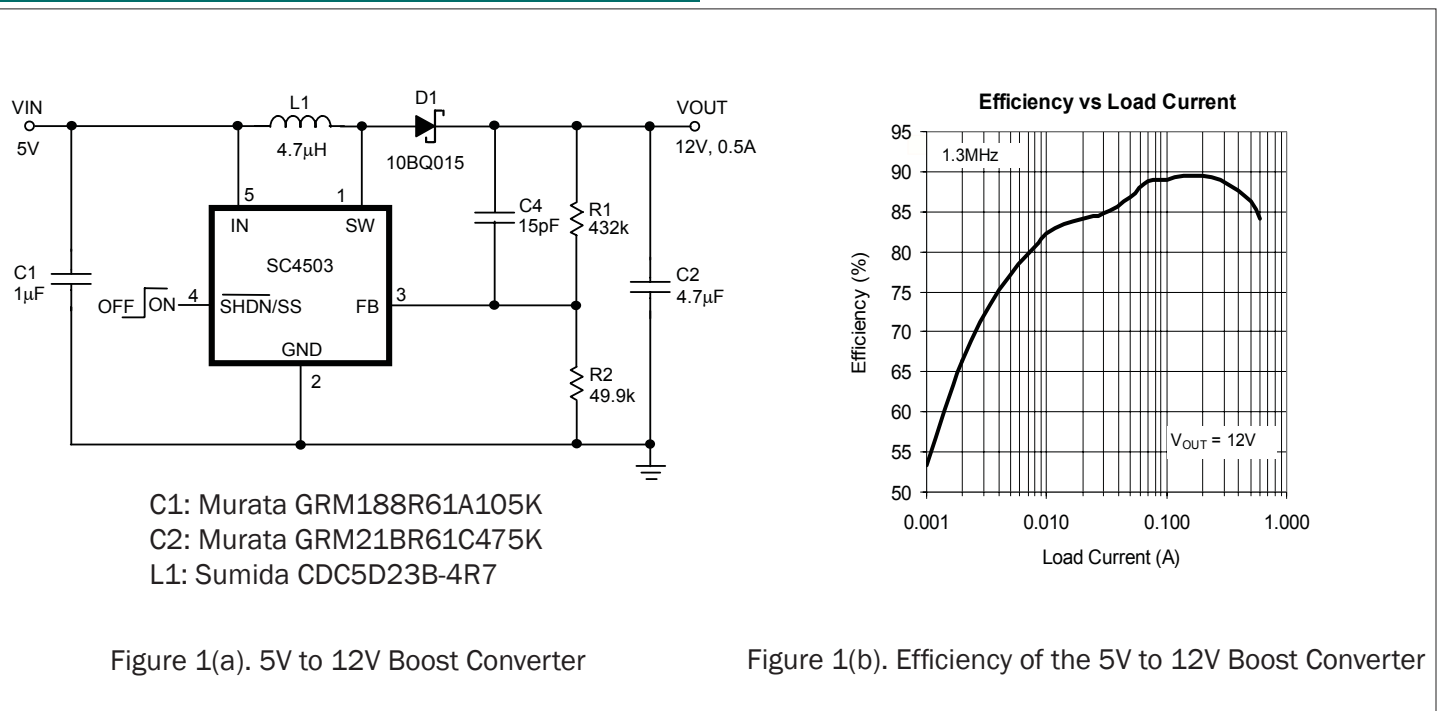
VIN
5V
L1
4.7µH
D1
10BQ015
VOUT
12V, 0.5A
5
1
IN
SW
SC4503
C4
15pF
R1
432k
C1
1µF
OFF ON
4
$\overline{SHDN}$/SS
FB
3
C2
4.7µF
GND
2
R2
49.9k

C1: Murata GRM188R61A105K
C2: Murata GRM21BR61C475K
L1: Sumida CDC5D23B-4R7

Figure 1(a). 5V to 12V Boost Converter

Efficiency vs Load Current
1.3MHz
$V_{OUT}$ = 12V
Efficiency (%)
95
90
85
80
75
70
65
60
55
50
0.001
0.010
0.100
1.000
Load Current (A)

Figure 1(b). Efficiency of the 5V to 12V Boost Converter